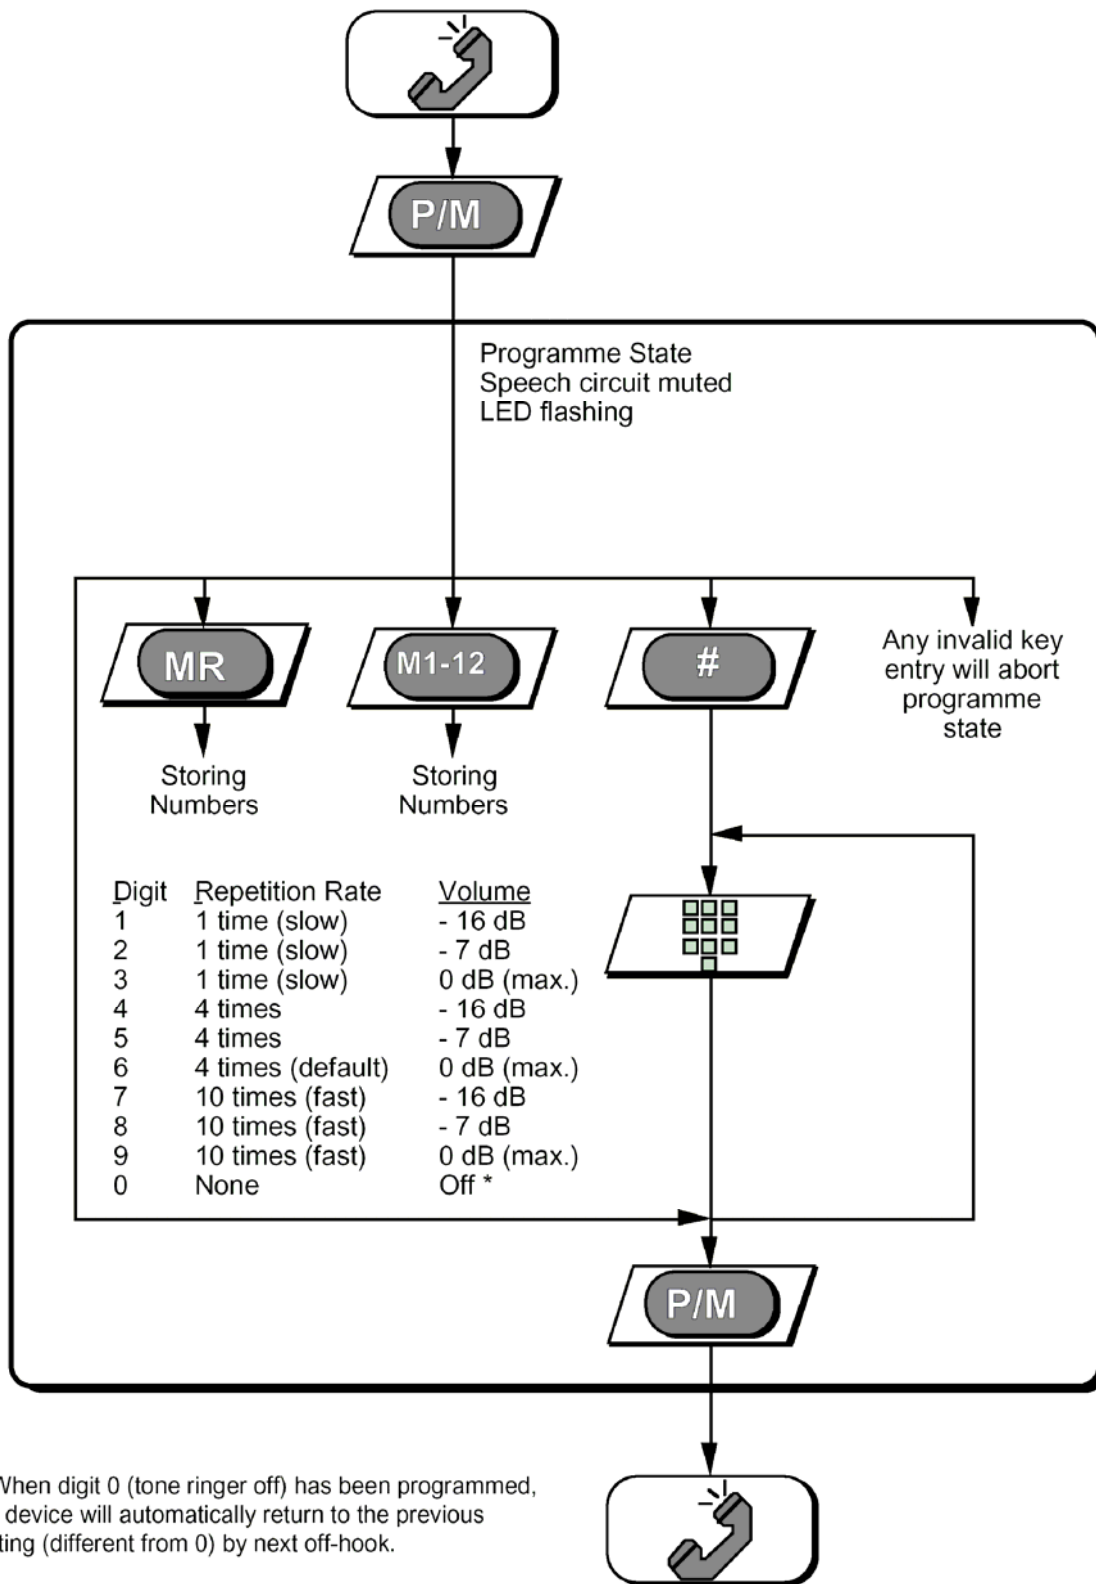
P/M

Programme State
Speech circuit muted
LED flashing

MR

M1-12

#

Any invalid key entry will abort programme state

Storing Numbers

Storing Numbers

| Digit | Repetition Rate | Volume |
|---|---|---|
| 1 | 1 time (slow) | - 16 dB |
| 2 | 1 time (slow) | - 7 dB |
| 3 | 1 time (slow) | 0 dB (max.) |
| 4 | 4 times | - 16 dB |
| 5 | 4 times | - 7 dB |
| 6 | 4 times (default) | 0 dB (max.) |
| 7 | 10 times (fast) | - 16 dB |
| 8 | 10 times (fast) | - 7 dB |
| 9 | 10 times (fast) | 0 dB (max.) |
| 0 | None | Off * |

P/M

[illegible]hen digit 0 (tone ringer off) has been programmed, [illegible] device will automatically return to the previous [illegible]ting (different from 0) by next off-hook.